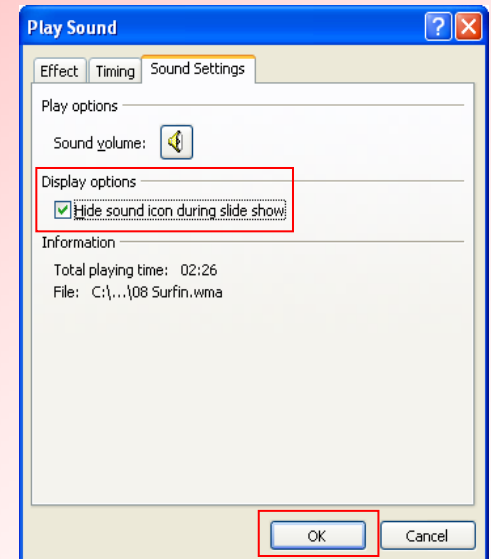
Play Sound

Effect | Timing | Sound Settings

Play options

Sound volume:

Display options

Hide sound icon during slide show

Information

Total playing time: 02:26

File: C:\...\08 Surfin.wma

OK | Cancel